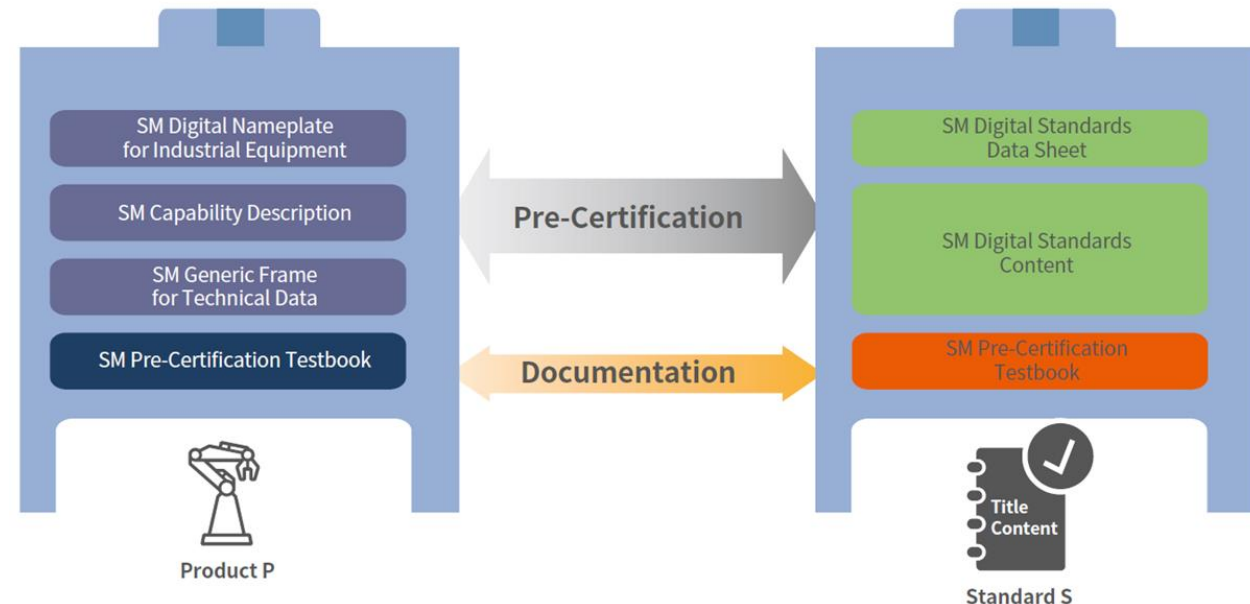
SM Digital Nameplate for Industrial Equipment

SM Capability Description

SM Generic Frame for Technical Data

SM Pre-Certification Testbook

Product P

Pre-Certification

Documentation

SM Digital Standards Data Sheet

SM Digital Standards Content

SM Pre-Certification Testbook

Title Content

Standard S